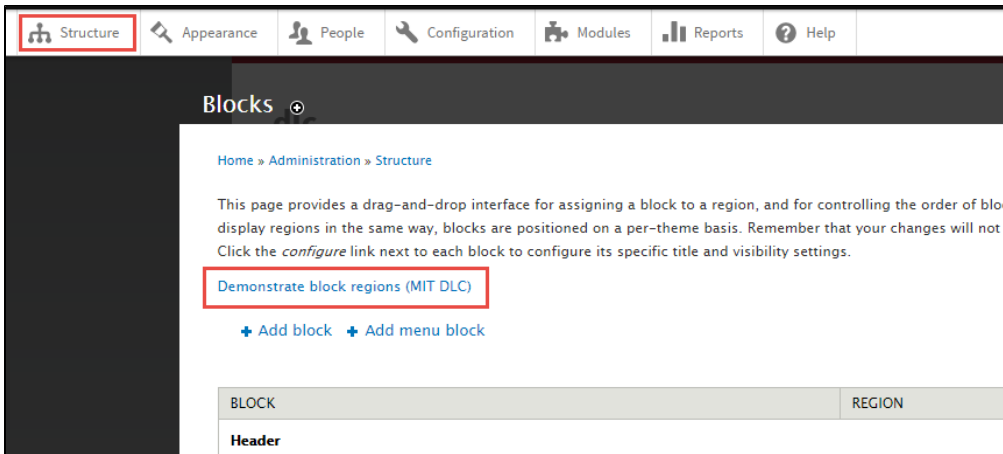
Structure Appearance People Configuration Modules Reports Help

Blocks

Home » Administration » Structure

This page provides a drag-and-drop interface for assigning a block to a region, and for controlling the order of blo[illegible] display regions in the same way, blocks are positioned on a per-theme basis. Remember that your changes will not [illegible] Click the *configure* link next to each block to configure its specific title and visibility settings.

Demonstrate block regions (MIT DLC)

+ Add block + Add menu block

| BLOCK | REGION |
|---|---|
| Header | |